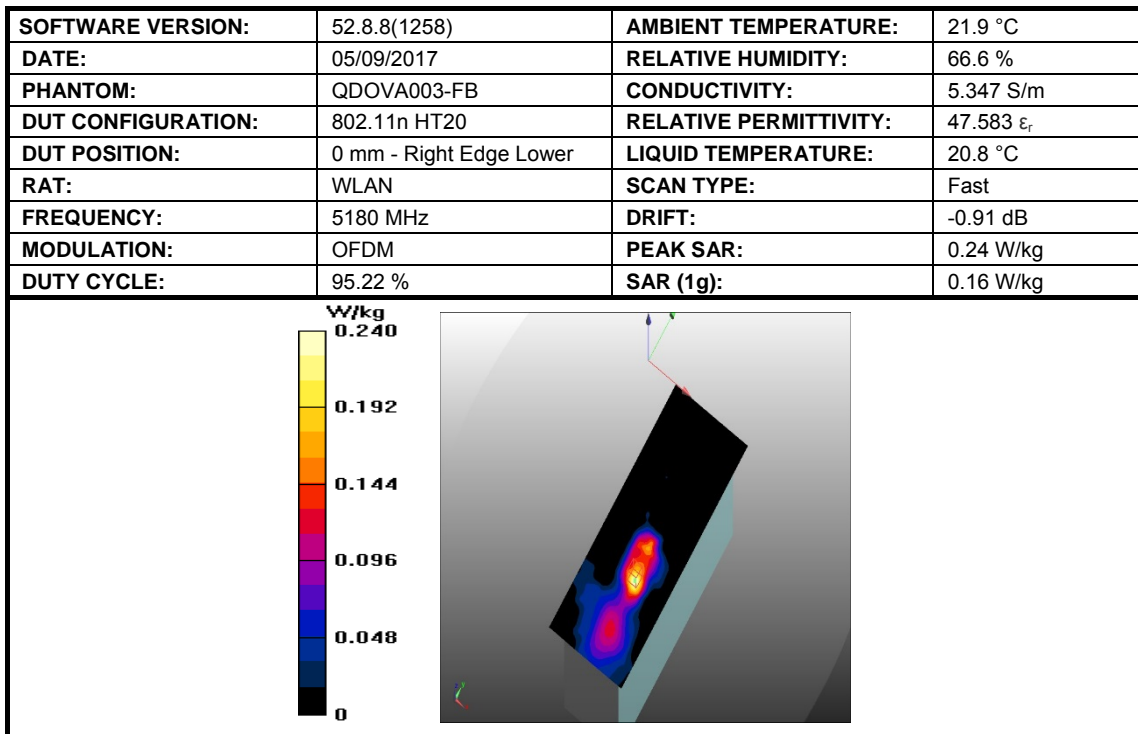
| SOFTWARE VERSION: | 52.8.8(1258) | AMBIENT TEMPERATURE: | 21.9 °C |
|---|---|---|---|
| DATE: | 05/09/2017 | RELATIVE HUMIDITY: | 66.6 % |
| PHANTOM: | QDOVA003-FB | CONDUCTIVITY: | 5.347 S/m |
| DUT CONFIGURATION: | 802.11n HT20 | RELATIVE PERMITTIVITY: | 47.583 $\varepsilon_r$ |
| DUT POSITION: | 0 mm - Right Edge Lower | LIQUID TEMPERATURE: | 20.8 °C |
| RAT: | WLAN | SCAN TYPE: | Fast |
| FREQUENCY: | 5180 MHz | DRIFT: | -0.91 dB |
| MODULATION: | OFDM | PEAK SAR: | 0.24 W/kg |
| DUTY CYCLE: | 95.22 % | SAR (1g): | 0.16 W/kg |

W/kg
0.240
0.192
0.144
0.096
0.048
0